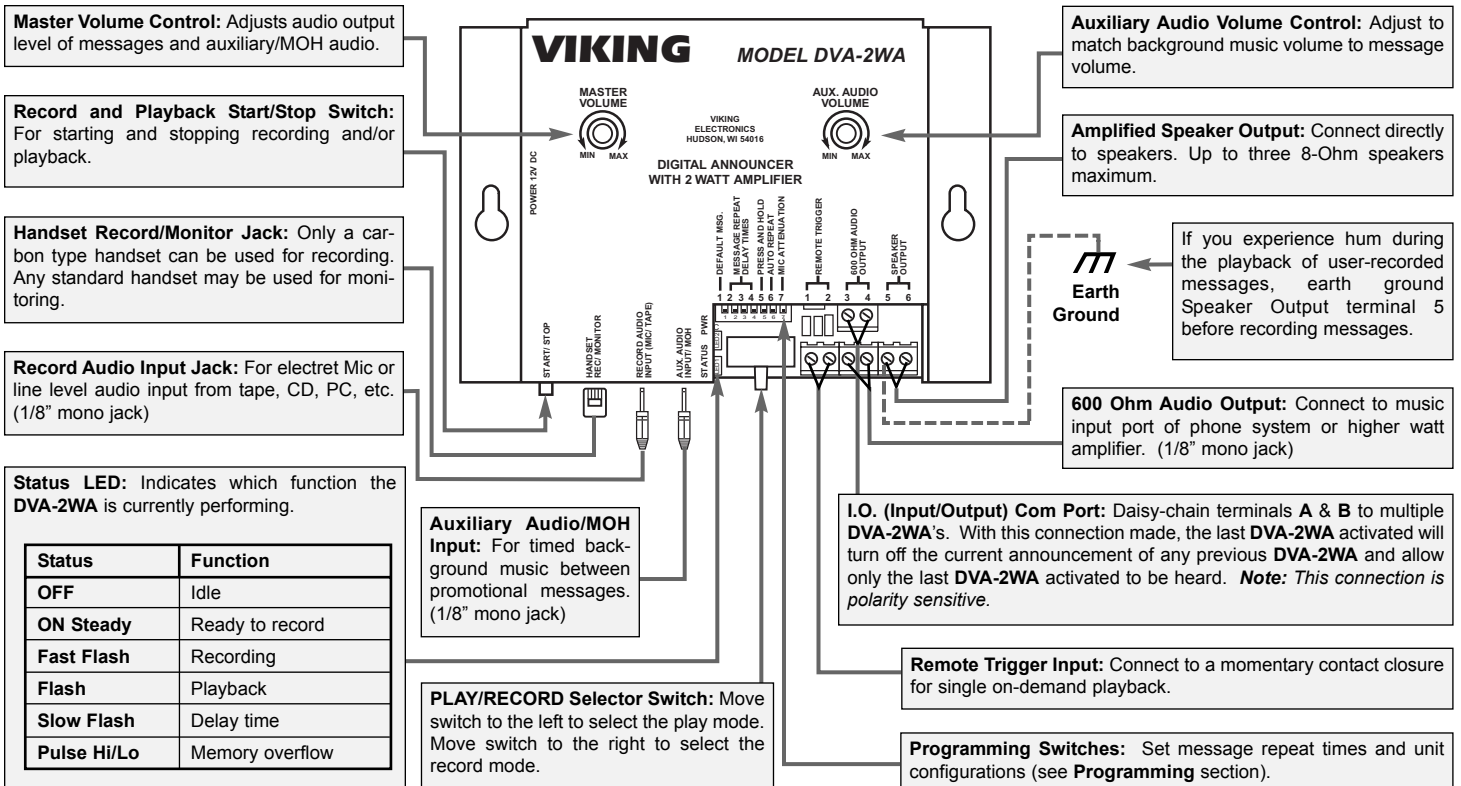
**Master Volume Control:** Adjusts audio output level of messages and auxiliary/MOH audio.

**Record and Playback Start/Stop Switch:** For starting and stopping recording and/or playback.

**Handset Record/Monitor Jack:** Only a carbon type handset can be used for recording. Any standard handset may be used for monitoring.

**Record Audio Input Jack:** For electret Mic or line level audio input from tape, CD, PC, etc. (1/8" mono jack)

**Status LED:** Indicates which function the **DVA-2WA** is currently performing.

| Status | Function |
|---|---|
| OFF | Idle |
| ON Steady | Ready to record |
| Fast Flash | Recording |
| Flash | Playback |
| Slow Flash | Delay time |
| Pulse Hi/Lo | Memory overflow |

VIKING MODEL DVA-2WA

MASTER VOLUME MIN MAX

VIKING ELECTRONICS HUDSON, WI 54016

DIGITAL ANNOUNCER WITH 2 WATT AMPLIFIER

AUX. AUDIO VOLUME MIN MAX

POWER 12V DC

DEFAULT MSG. MESSAGE REPEAT DELAY TIMES PRESS AND HOLD AUTO REPEAT MIC ATTENUATION 1 2 3 4 5 6 7

REMOTE TRIGGER 1 2 600 OHM AUDIO OUTPUT 3 4 SPEAKER OUTPUT 5 6

START/ STOP HANDSET REC/ MONITOR RECORD AUDIO INPUT (MIC/ TAPE) AUX. AUDIO INPUT/ MOH STATUS PWR

**Auxiliary Audio/MOH Input:** For timed background music between promotional messages. (1/8" mono jack)

**PLAY/RECORD Selector Switch:** Move switch to the left to select the play mode. Move switch to the right to select the record mode.

**Auxiliary Audio Volume Control:** Adjust to match background music volume to message volume.

**Amplified Speaker Output:** Connect directly to speakers. Up to three 8-Ohm speakers maximum.

Earth Ground

If you experience hum during the playback of user-recorded messages, earth ground Speaker Output terminal 5 before recording messages.

**600 Ohm Audio Output:** Connect to music input port of phone system or higher watt amplifier. (1/8" mono jack)

**I.O. (Input/Output) Com Port:** Daisy-chain terminals **A** & **B** to multiple **DVA-2WA**'s. With this connection made, the last **DVA-2WA** activated will turn off the current announcement of any previous **DVA-2WA** and allow only the last **DVA-2WA** activated to be heard. ***Note: This connection is polarity sensitive.***

**Remote Trigger Input:** Connect to a momentary contact closure for single on-demand playback.

**Programming Switches:** Set message repeat times and unit configurations (see **Programming** section).